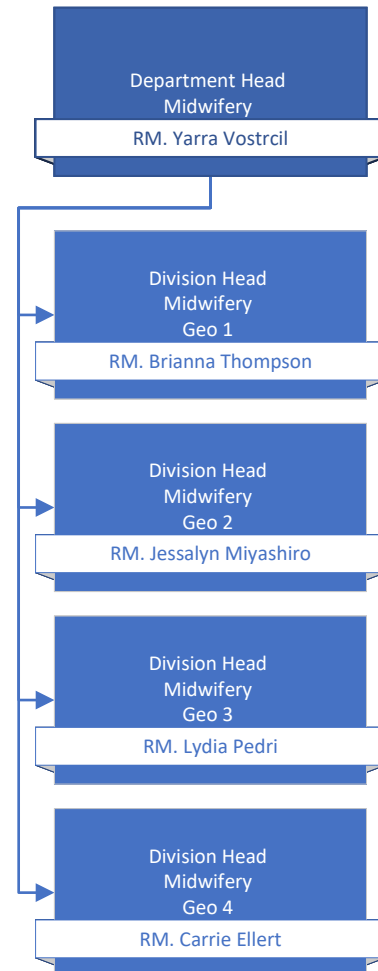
Department Head
Midwifery
RM. Yarra Vostrcil

Division Head
Midwifery
Geo 1
RM. Brianna Thompson

Division Head
Midwifery
Geo 2
RM. Jessalyn Miyashiro

Division Head
Midwifery
Geo 3
RM. Lydia Pedri

Division Head
Midwifery
Geo 4
RM. Carrie Ellert